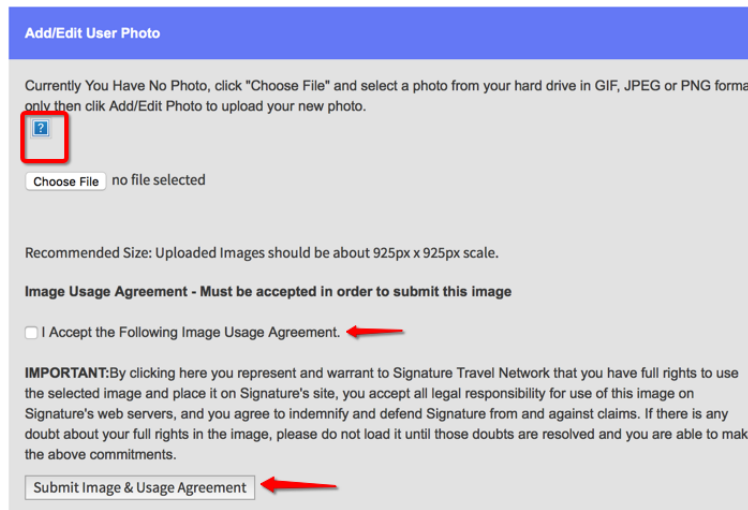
Add/Edit User Photo

Currently You Have No Photo, click "Choose File" and select a photo from your hard drive in GIF, JPEG or PNG forma only then clik Add/Edit Photo to upload your new photo.

?

Choose File no file selected

Recommended Size: Uploaded Images should be about 925px x 925px scale.

Image Usage Agreement - Must be accepted in order to submit this image

I Accept the Following Image Usage Agreement.

IMPORTANT:By clicking here you represent and warrant to Signature Travel Network that you have full rights to use the selected image and place it on Signature's site, you accept all legal responsibility for use of this image on Signature's web servers, and you agree to indemnify and defend Signature from and against claims. If there is any doubt about your full rights in the image, please do not load it until those doubts are resolved and you are able to mak the above commitments.

Submit Image & Usage Agreement